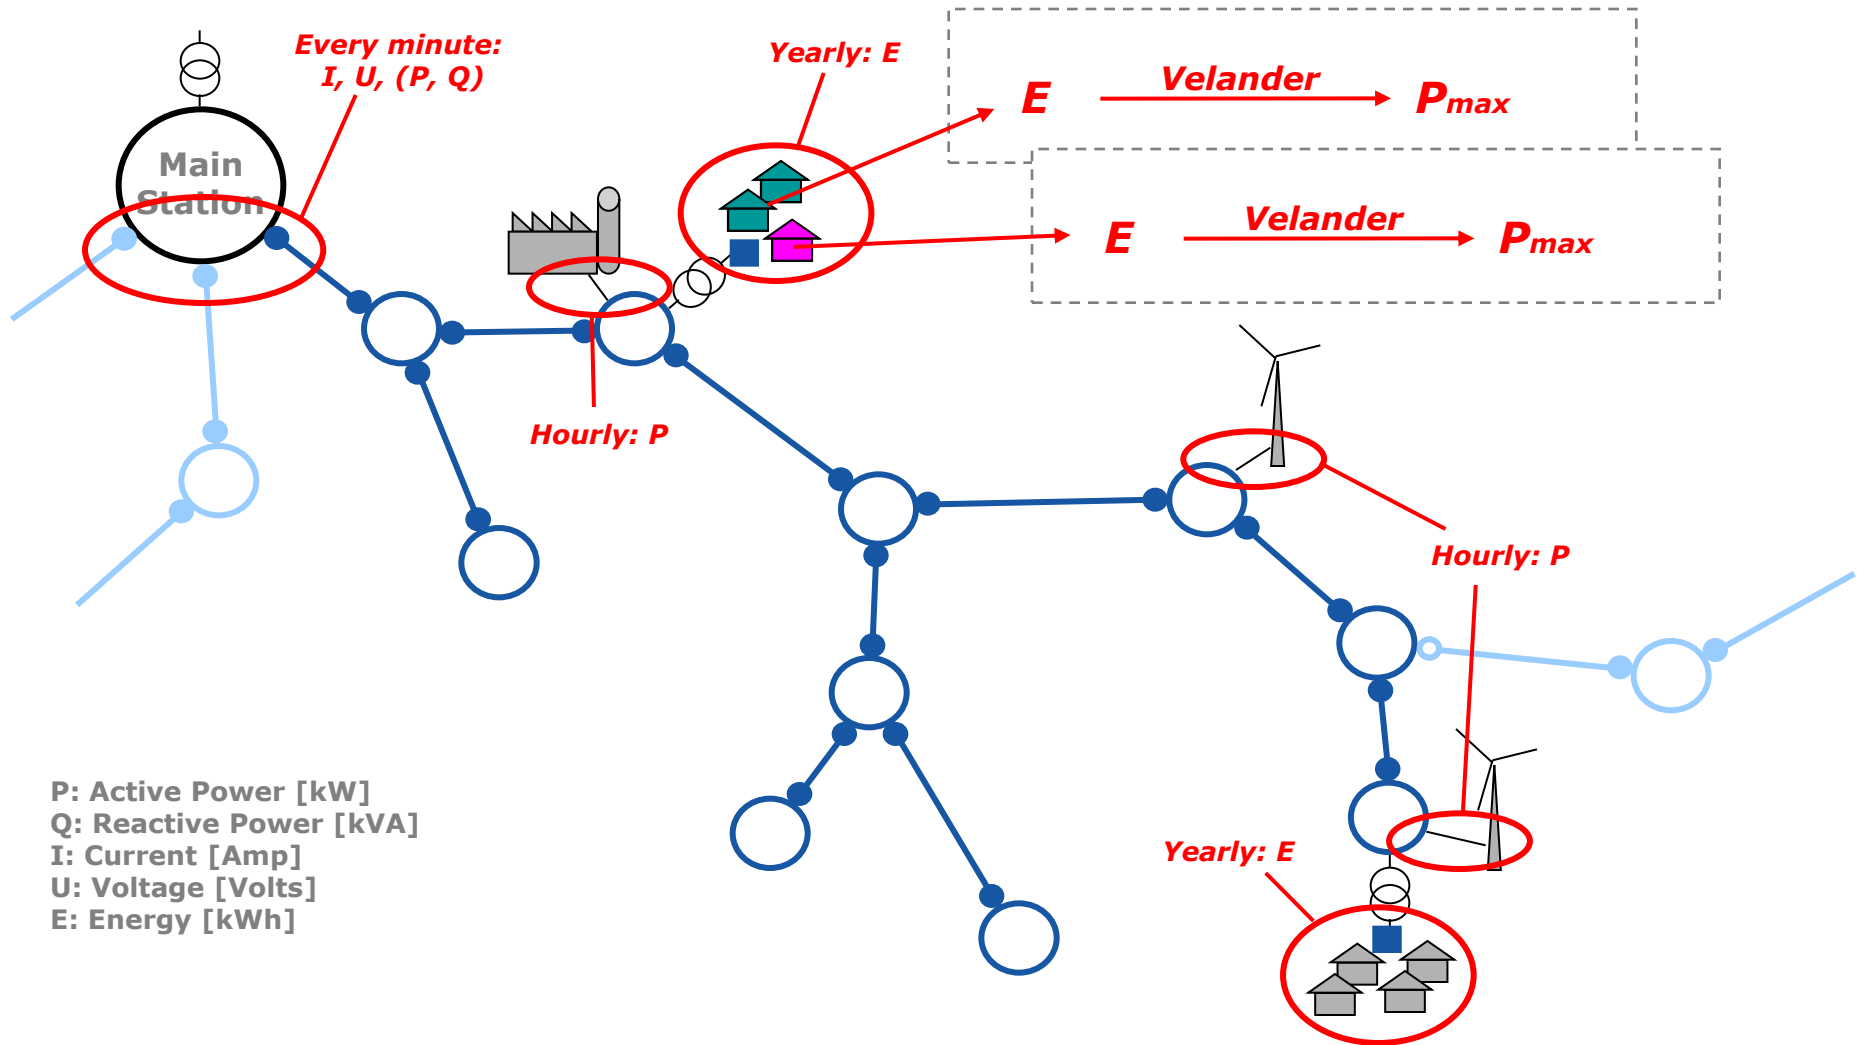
Main Station

Every minute: I, U, (P, Q)

Yearly: E

$E$ Velander $P_{max}$

$E$ Velander $P_{max}$

Hourly: P

Hourly: P

Yearly: E

P: Active Power [kW]
Q: Reactive Power [kVA]
I: Current [Amp]
U: Voltage [Volts]
E: Energy [kWh]